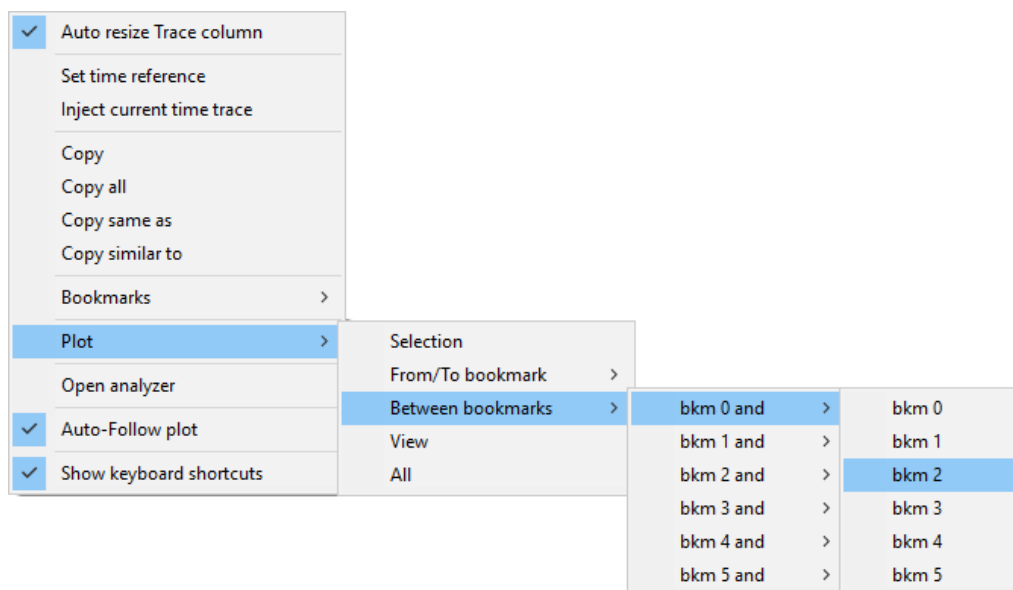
✓ Auto resize Trace column

Set time reference
Inject current time trace

Copy
Copy all
Copy same as
Copy similar to

Bookmarks >

Plot >

Open analyzer

✓ Auto-Follow plot

✓ Show keyboard shortcuts

Selection
From/To bookmark >
Between bookmarks >
View
All

bkm 0 and >
bkm 1 and >
bkm 2 and >
bkm 3 and >
bkm 4 and >
bkm 5 and >

bkm 0
bkm 1
bkm 2
bkm 3
bkm 4
bkm 5